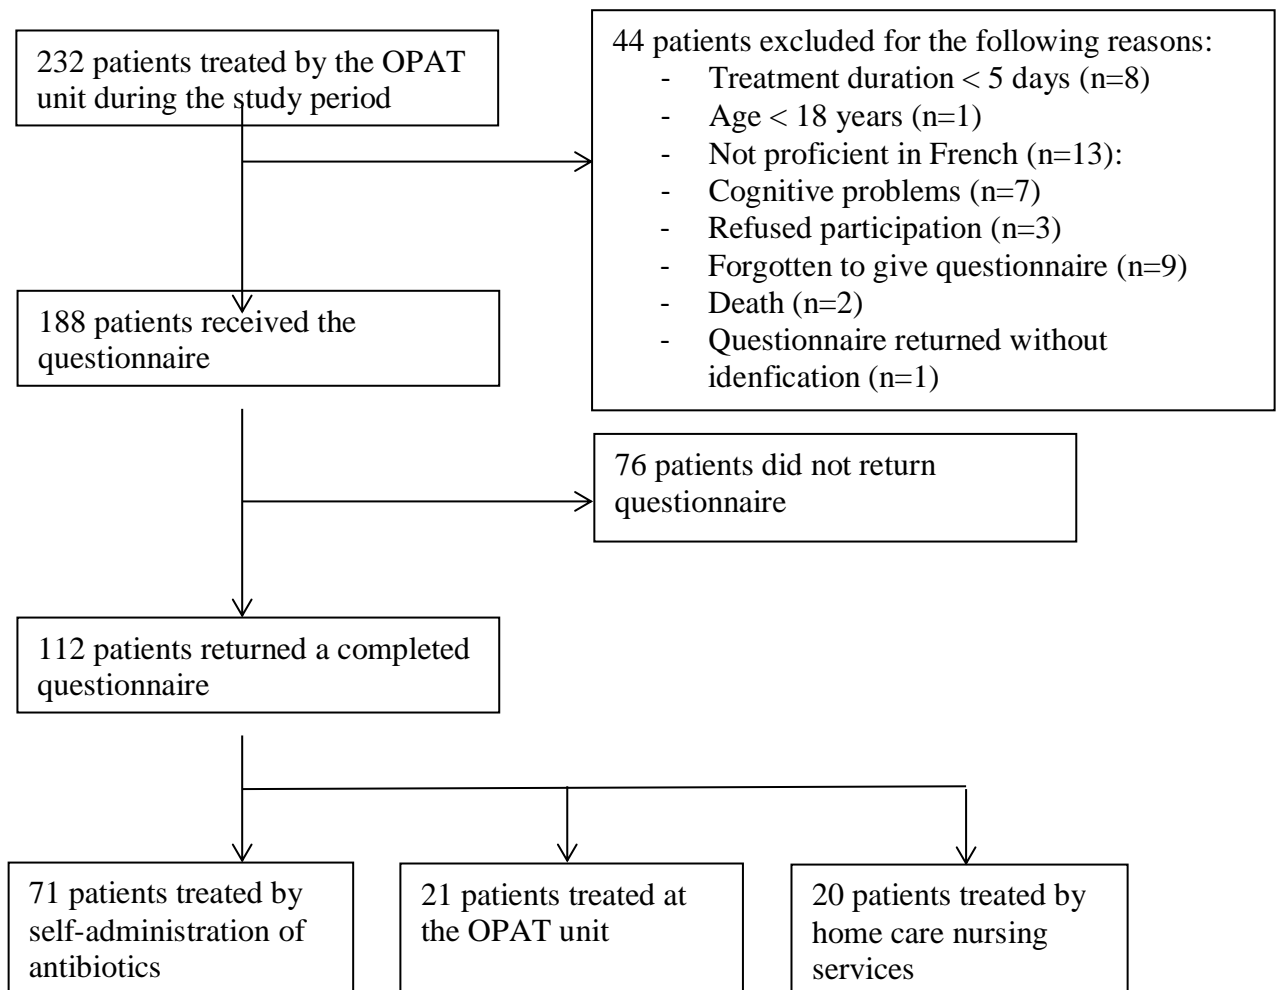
232 patients treated by the OPAT unit during the study period

44 patients excluded for the following reasons:
- Treatment duration < 5 days (n=8)
- Age < 18 years (n=1)
- Not proficient in French (n=13):
- Cognitive problems (n=7)
- Refused participation (n=3)
- Forgotten to give questionnaire (n=9)
- Death (n=2)
- Questionnaire returned without idenfication (n=1)

188 patients received the questionnaire

76 patients did not return questionnaire

112 patients returned a completed questionnaire

71 patients treated by self-administration of antibiotics

21 patients treated at the OPAT unit

20 patients treated by home care nursing services